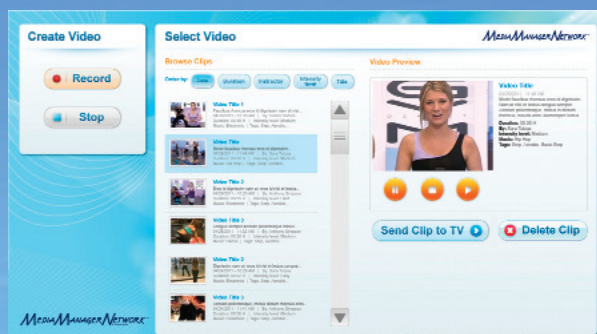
Create Video

Record

Stop

Select Video

MediaManagerNetwork

Browse Clips

Order by: Date Duration Instructor Intensity level Title

Video Title 1

Video Title 2

Video Title 3

Video Title 3

Video Title 3

Video Title 3

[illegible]

Video Preview

Video Title

Duration:
By:
Intensity level:
Music:
Tags:

Send Clip to TV

Delete Clip

MediaManagerNetwork